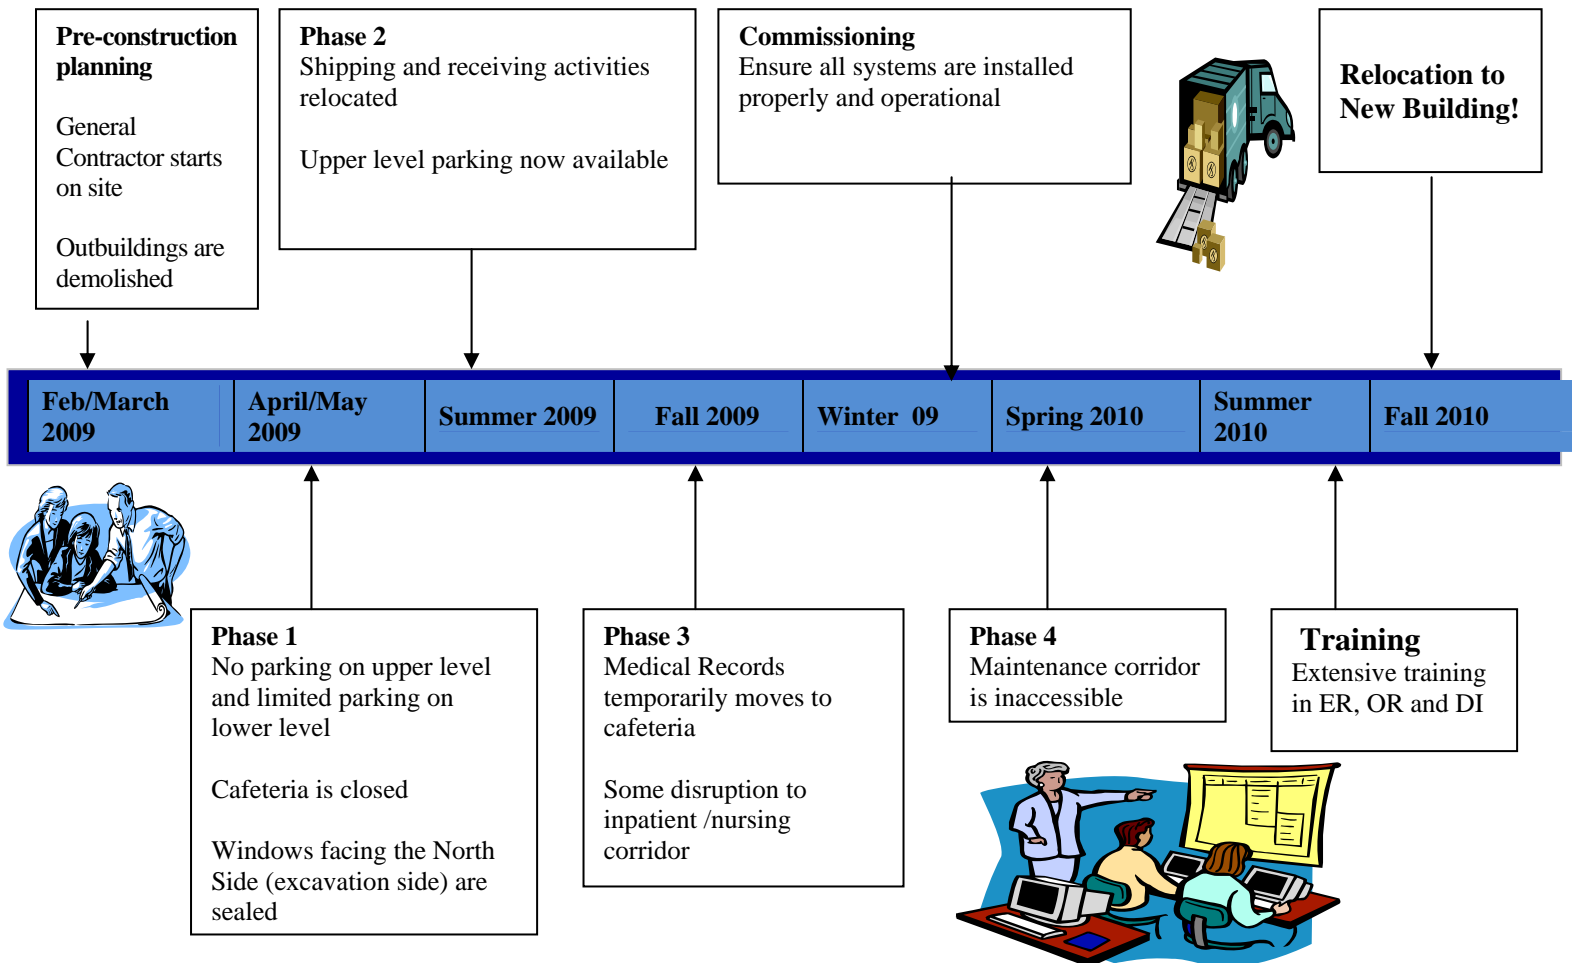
**Pre-construction planning**

General Contractor starts on site

Outbuildings are demolished

**Phase 2**
Shipping and receiving activities relocated

Upper level parking now available

**Commissioning**
Ensure all systems are installed properly and operational

**Relocation to New Building!**

| Feb/March 2009 | April/May 2009 | Summer 2009 | Fall 2009 | Winter 09 | Spring 2010 | Summer 2010 | Fall 2010 |
|---|---|---|---|---|---|---|---|

**Phase 1**
No parking on upper level and limited parking on lower level

Cafeteria is closed

Windows facing the North Side (excavation side) are sealed

**Phase 3**
Medical Records temporarily moves to cafeteria

Some disruption to inpatient /nursing corridor

**Phase 4**
Maintenance corridor is inaccessible

**Training**
Extensive training in ER, OR and DI